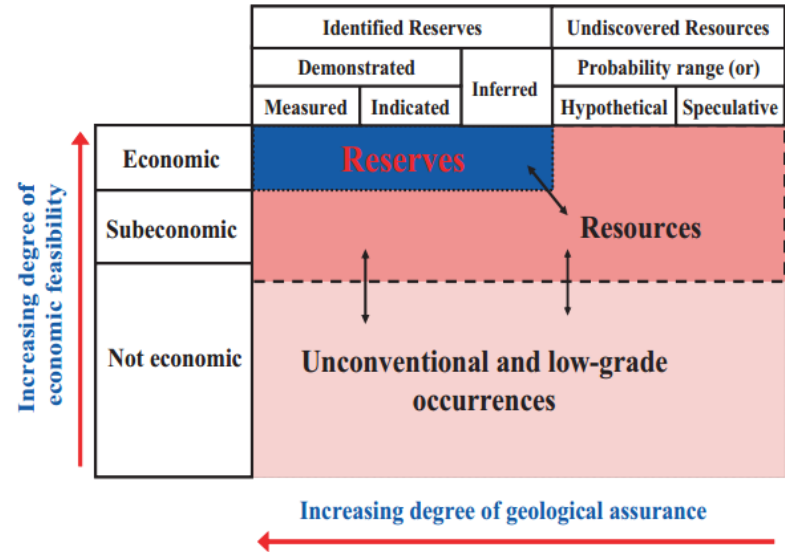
| Identified Reserves | | | Undiscovered Resources | |
|---|---|---|---|---|
| Demonstrated | | Inferred | Probability range (or) | |
| Measured | Indicated | | Hypothetical | Speculative |

Increasing degree of economic feasibility

Economic

Subeconomic

Not economic

Reserves

Resources

Unconventional and low-grade occurrences

Increasing degree of geological assurance